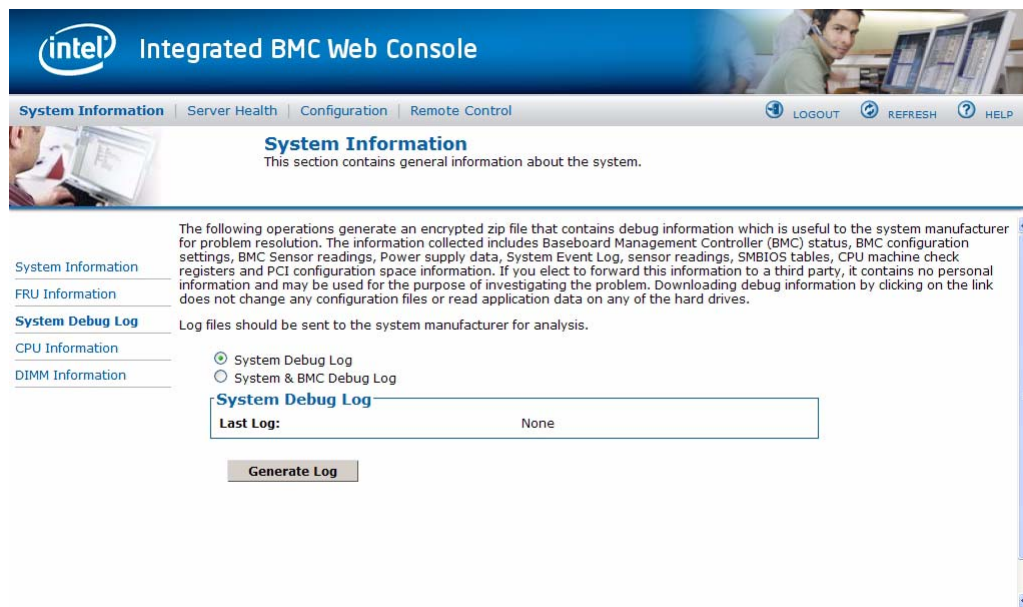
intel Integrated BMC Web Console

System Information | Server Health | Configuration | Remote Control

LOGOUT REFRESH HELP

System Information
This section contains general information about the system.

System Information
FRU Information
System Debug Log
CPU Information
DIMM Information

The following operations generate an encrypted zip file that contains debug information which is useful to the system manufacturer for problem resolution. The information collected includes Baseboard Management Controller (BMC) status, BMC configuration settings, BMC Sensor readings, Power supply data, System Event Log, sensor readings, SMBIOS tables, CPU machine check registers and PCI configuration space information. If you elect to forward this information to a third party, it contains no personal information and may be used for the purpose of investigating the problem. Downloading debug information by clicking on the link does not change any configuration files or read application data on any of the hard drives.

Log files should be sent to the system manufacturer for analysis.

System Debug Log
System & BMC Debug Log

System Debug Log

| Last Log: | None |
|---|---|

Generate Log